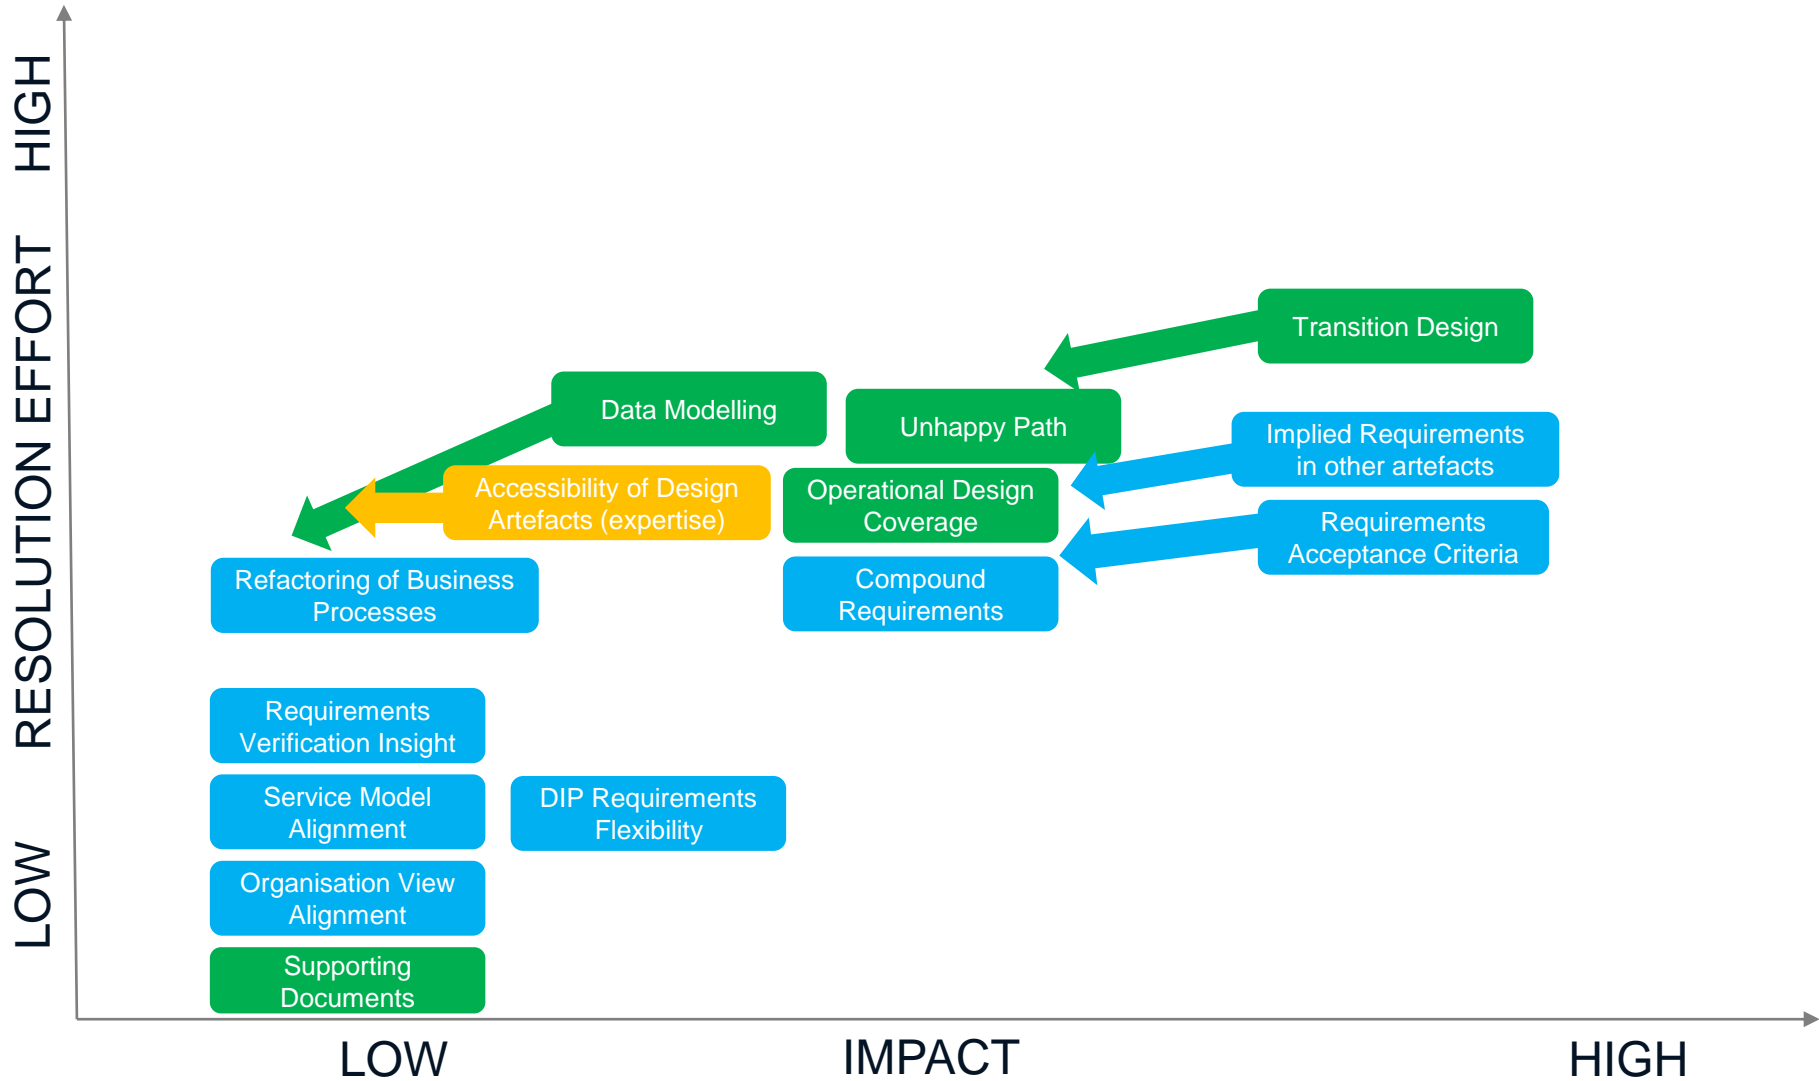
HIGH

RESOLUTION EFFORT

LOW

Transition Design

Data Modelling

Unhappy Path

Implied Requirements in other artefacts

Accessibility of Design Artefacts (expertise)

Operational Design Coverage

Requirements Acceptance Criteria

Refactoring of Business Processes

Compound Requirements

Requirements Verification Insight

Service Model Alignment

DIP Requirements Flexibility

Organisation View Alignment

Supporting Documents

LOW

IMPACT

HIGH